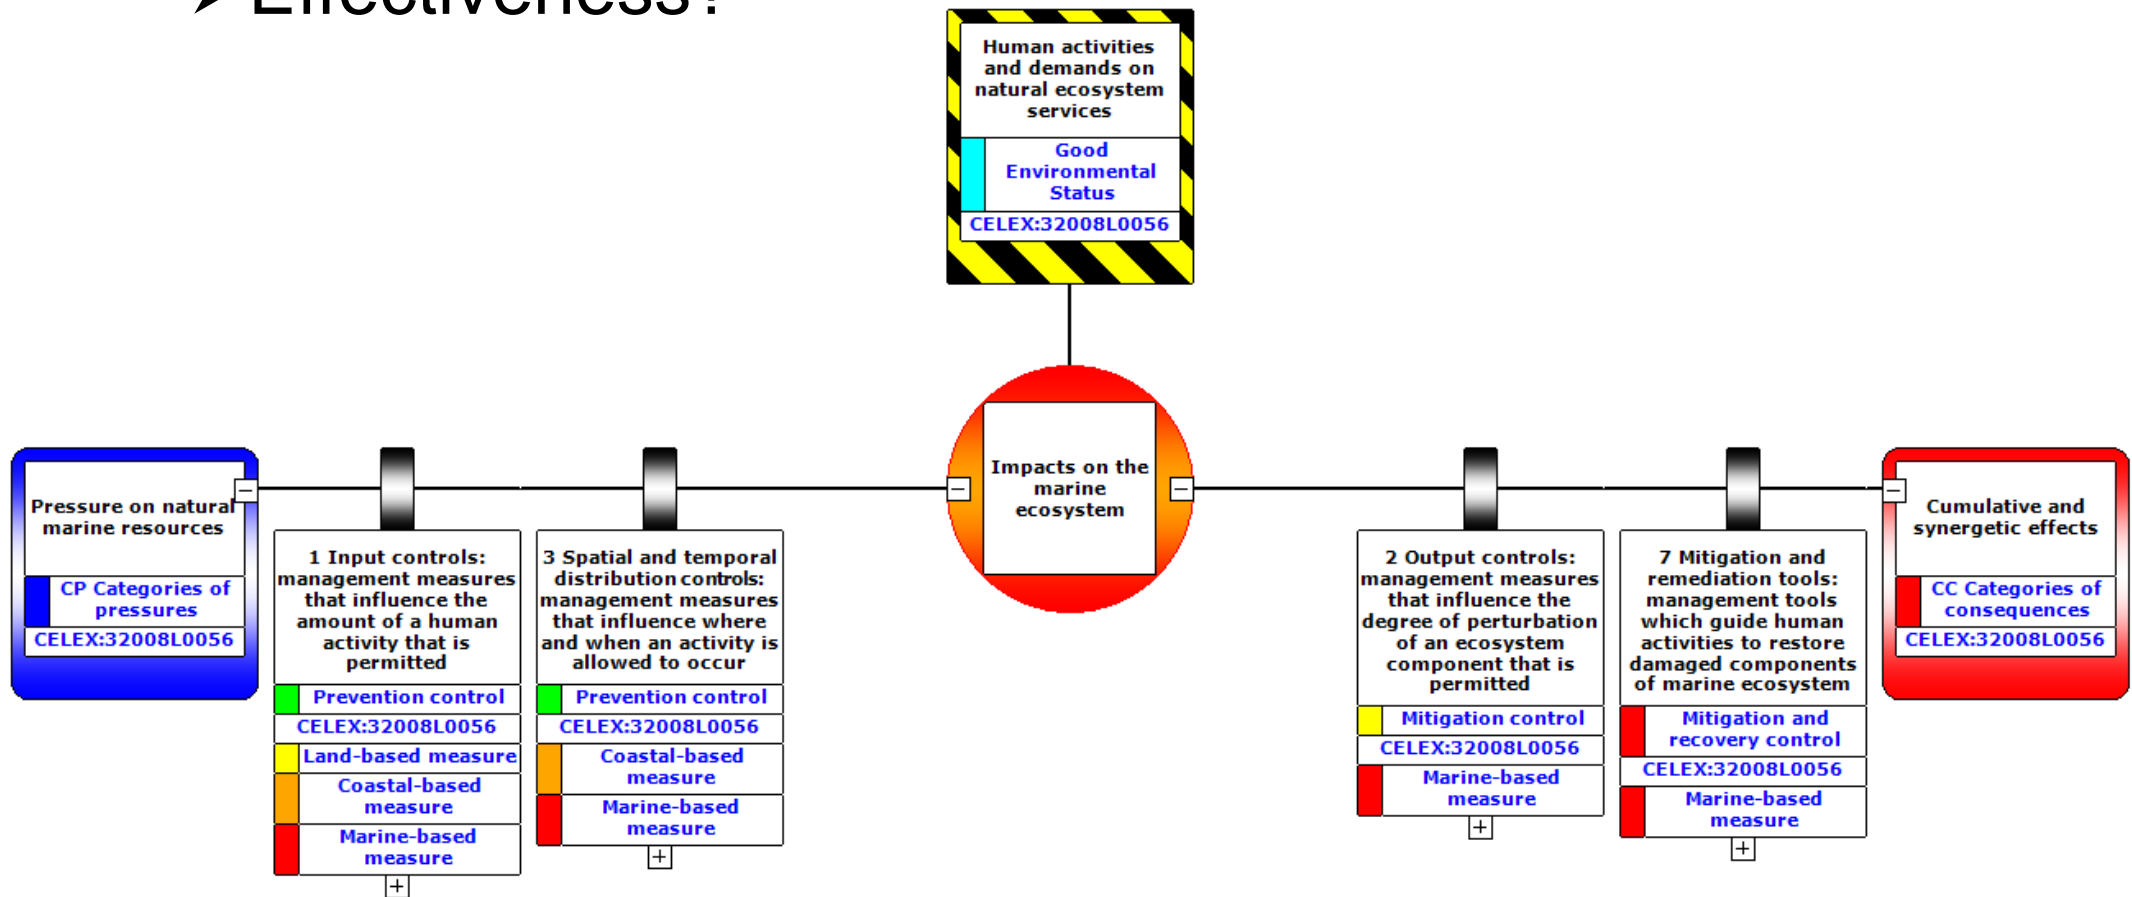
➢ Effectiveness?

Human activities and demands on natural ecosystem services

Good Environmental Status

CELEX:32008L0056

Pressure on natural marine resources

CP Categories of pressures

CELEX:32008L0056

1 Input controls: management measures that influence the amount of a human activity that is permitted

Prevention control

CELEX:32008L0056

Land-based measure

Coastal-based measure

Marine-based measure

3 Spatial and temporal distribution controls: management measures that influence where and when an activity is allowed to occur

Prevention control

CELEX:32008L0056

Coastal-based measure

Marine-based measure

Impacts on the marine ecosystem

2 Output controls: management measures that influence the degree of perturbation of an ecosystem component that is permitted

Mitigation control

CELEX:32008L0056

Marine-based measure

7 Mitigation and remediation tools: management tools which guide human activities to restore damaged components of marine ecosystem

Mitigation and recovery control

CELEX:32008L0056

Marine-based measure

Cumulative and synergetic effects

CC Categories of consequences

CELEX:32008L0056